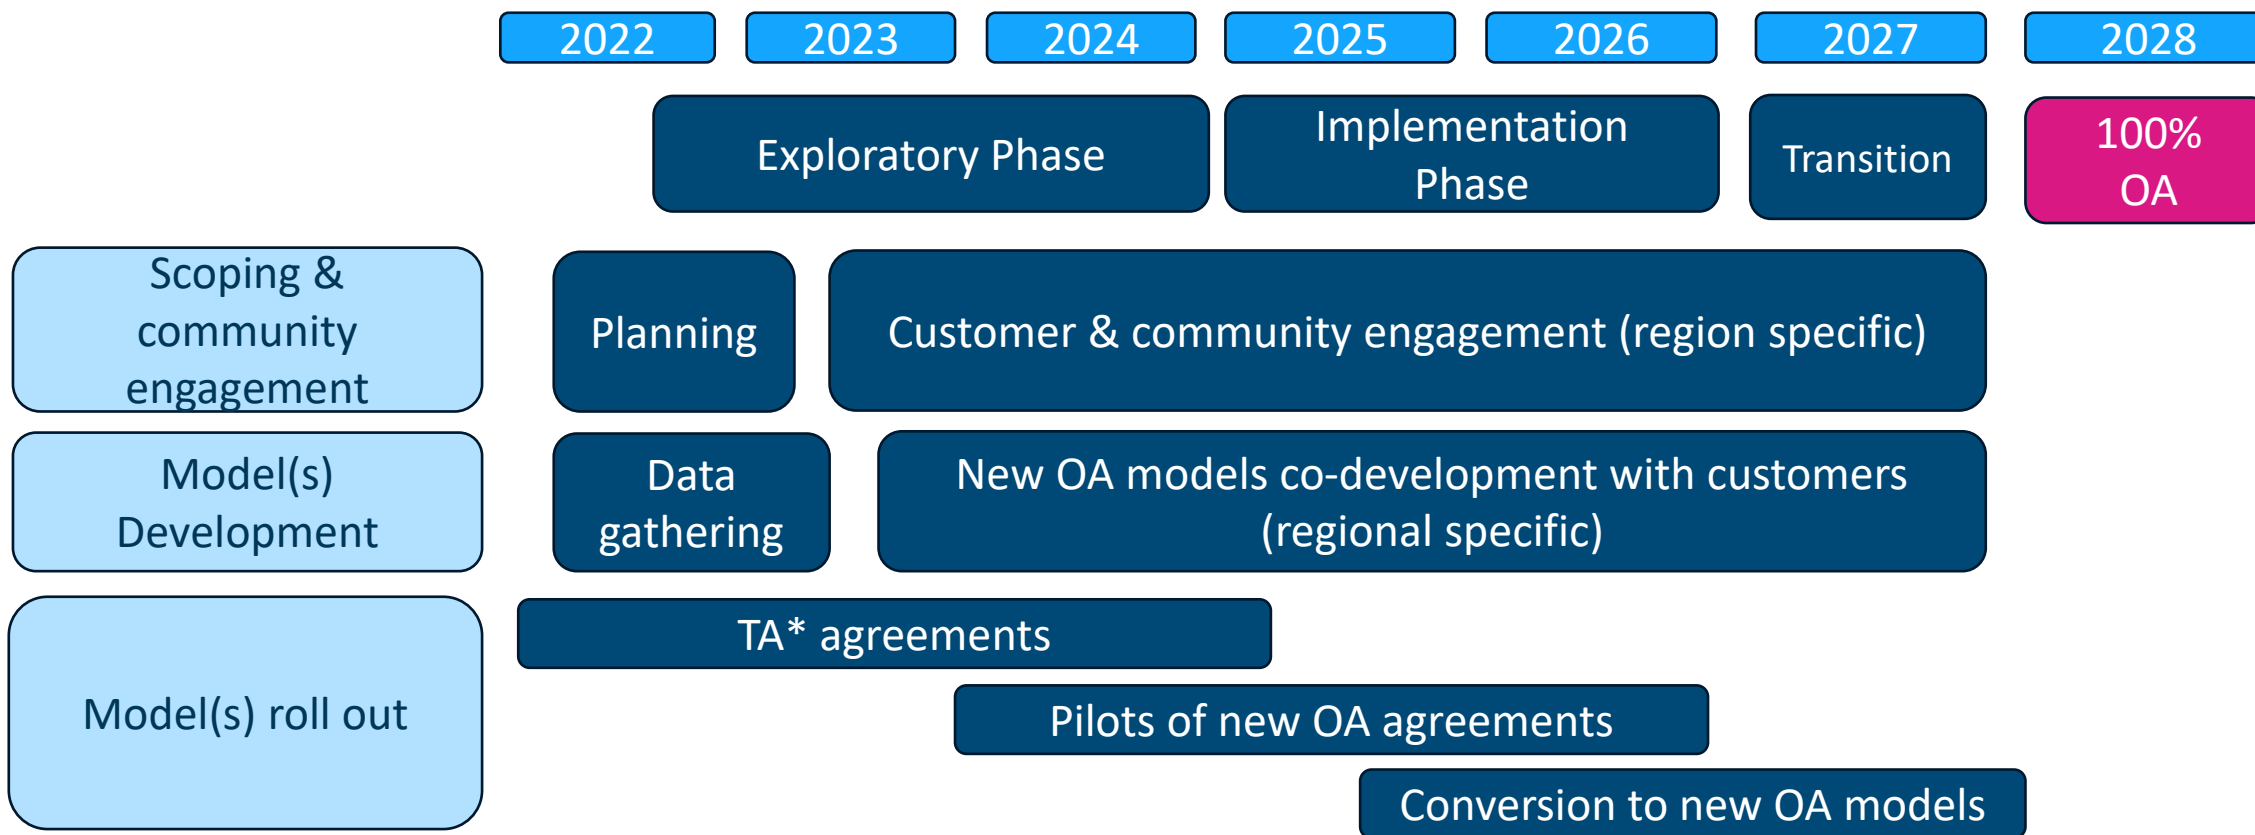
2022 2023 2024 2025 2026 2027 2028

Exploratory Phase

Implementation Phase

Transition

100% OA

Scoping & community engagement

Planning

Customer & community engagement (region specific)

Model(s) Development

Data gathering

New OA models co-development with customers (regional specific)

Model(s) roll out

TA* agreements

Pilots of new OA agreements

Conversion to new OA models